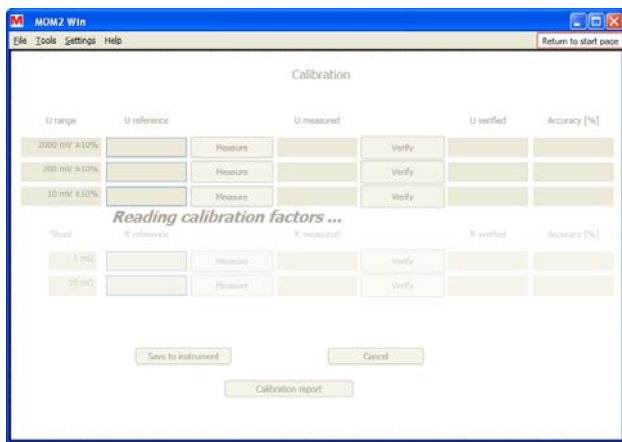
MOM2 Win

File Tools Settings Help

Return to start page

Calibration

U range | U reference | | U measured | | U verified | Accuracy [%]

2000 mV ±10% | | Measure | | Verify | |

200 mV ±10% | | Measure | | Verify | |

10 mV ±10% | | Measure | | Verify | |

Reading calibration factors ...

Shunt | R reference | | R measured | | R verified | Accuracy [%]

1 mΩ | | Measure | | Verify | |

10 mΩ | | Measure | | Verify | |

Save to instrument

Cancel

Calibration report